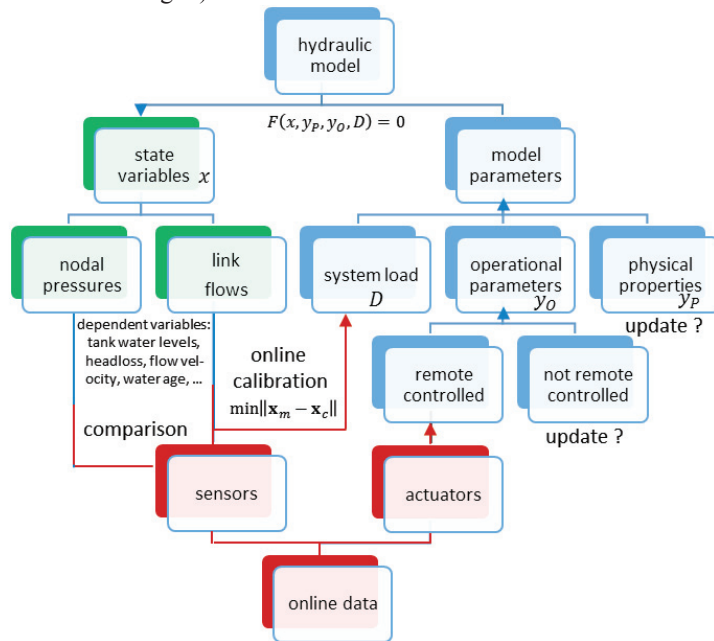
hydraulic model

$F(x, y_P, y_O, D) = 0$

state variables $x$

model parameters

nodal pressures

link flows

system load $D$

operational parameters $y_O$

physical properties $y_P$

update ?

dependent variables: tank water levels, headloss, flow velocity, water age, ...

online calibration $\min\|\mathbf{x}_m - \mathbf{x}_c\|$

remote controlled

not remote controlled

update ?

comparison

sensors

actuators

online data